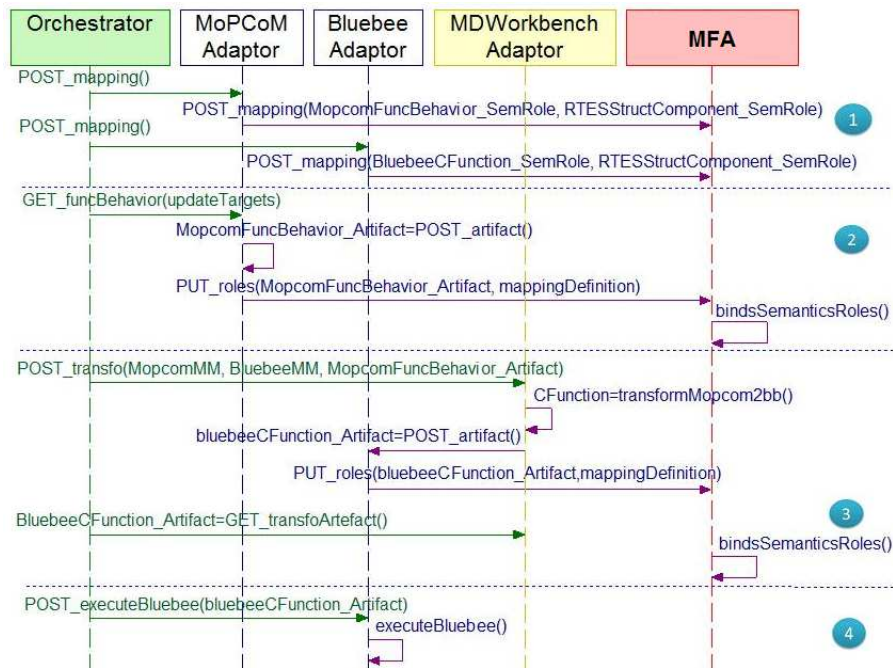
Orchestrator

MoPCoM Adaptor

Bluebee Adaptor

MDWorkbench Adaptor

MFA

POST_mapping()

POST_mapping(MopcomFuncBehavior_SemRole, RTESStructComponent_SemRole)

1

POST_mapping()

POST_mapping(BluebeeCFunction_SemRole, RTESStructComponent_SemRole)

GET_funcBehavior(updateTargets)

MopcomFuncBehavior_Artifact=POST_artifact()

2

PUT_roles(MopcomFuncBehavior_Artifact, mappingDefinition)

bindsSemanticsRoles()

POST_transfo(MopcomMM, BluebeeMM, MopcomFuncBehavior_Artifact)

CFunction=transformMopcom2bb()

bluebeeCFunction_Artifact=POST_artifact()

PUT_roles(bluebeeCFunction_Artifact,mappingDefinition)

BluebeeCFunction_Artifact=GET_transfoArtefact()

3

bindsSemanticsRoles()

POST_executeBluebee(bluebeeCFunction_Artifact)

executeBluebee()

4